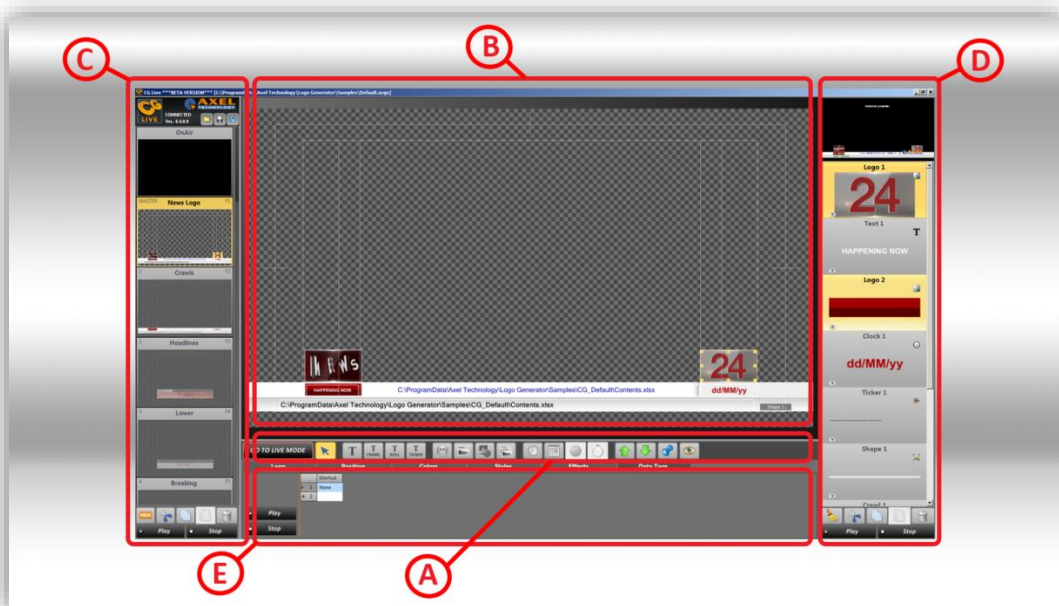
C

B

D

CG Live ***BETA VERSION*** [C:\ProgramData\Axel Technology\Logo Generator\Samples\Default.acgs]

CG LIVE

AXEL TECHNOLOGY

CONNECTED

Ver. 4.4.0.9

OnAir

MASTER

News Logo

F1

Crawls

F2

Headlines

F3

Lower

F4

Breaking

NEW

Play

Stop

NEWS

HAPPENING NOW

C:\ProgramData\Axel Technology\Logo Generator\Samples\CG_Default\Contents.xlsx

24

dd/MM/yy

C:\ProgramData\Axel Technology\Logo Generator\Samples\CG_Default\Contents.xlsx

GO TO LIVE MODE

T

Logo

Position

Colors

Styles

Effects

Data Tags

Shortcut

1

None

2

Play

Stop

Logo 1

24

Text 1

T

HAPPENING NOW

Logo 2

Clock 1

dd/MM/yy

Ticker 1

Shape 1

Crawl 1

Play

Stop

E

A